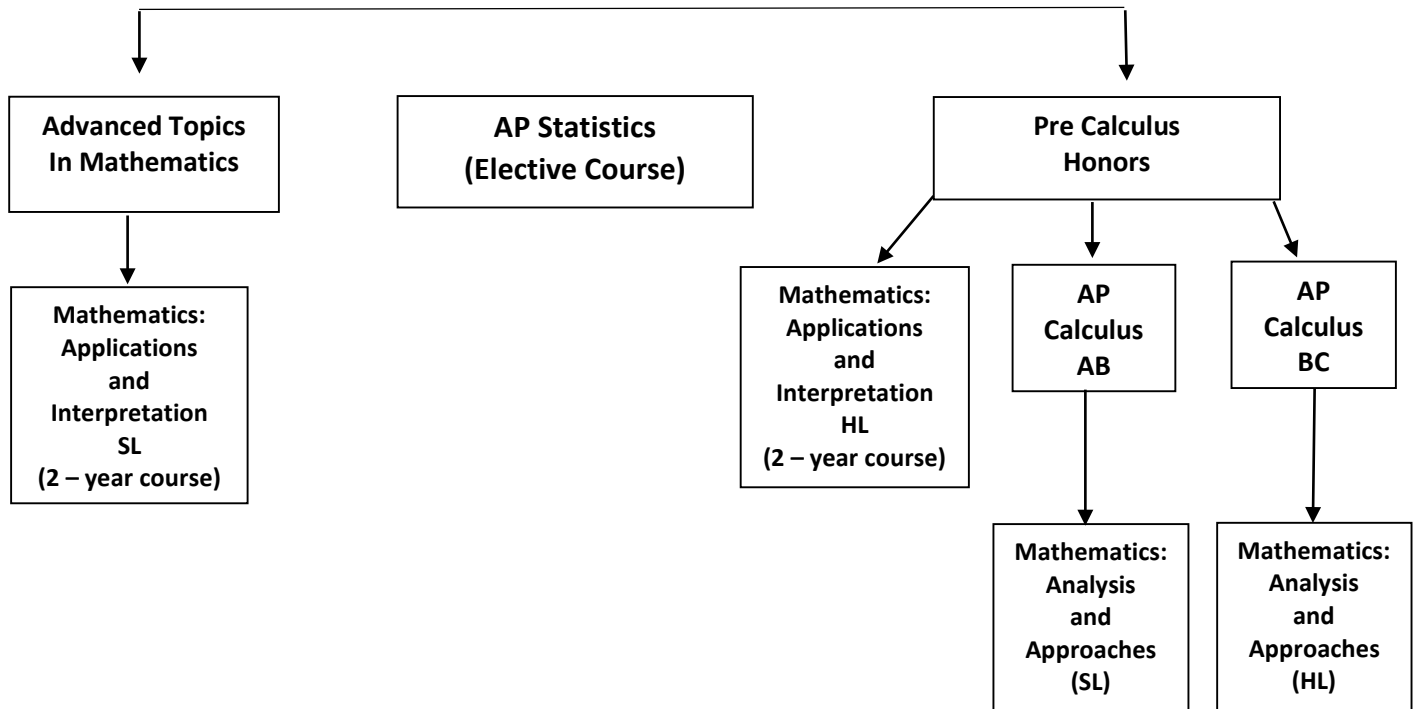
Advanced Topics In Mathematics

AP Statistics (Elective Course)

Pre Calculus Honors

Mathematics: Applications and Interpretation SL (2 – year course)

Mathematics: Applications and Interpretation HL (2 – year course)

AP Calculus AB

AP Calculus BC

Mathematics: Analysis and Approaches (SL)

Mathematics: Analysis and Approaches (HL)